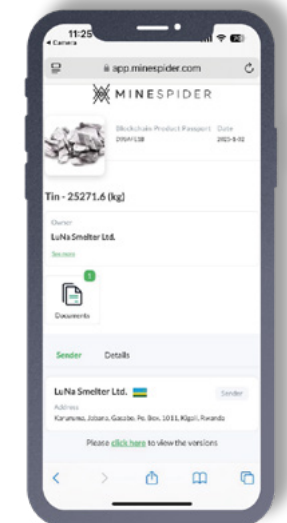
11:25
◂ Camera

app.minespider.com

MINESPIDER

Blockchain Product Passport
D9SAY138

Date
2023-8-02

Tin - 25271.6 (kg)

Owner
LuNa Smelter Ltd.

See more

1

Documents

Sender

Details

LuNa Smelter Ltd.

Sender

Address
Karuruma, Jabana, Gasabo. Po. Box. 1011, Kigali, Rwanda

Please click here to view the versions